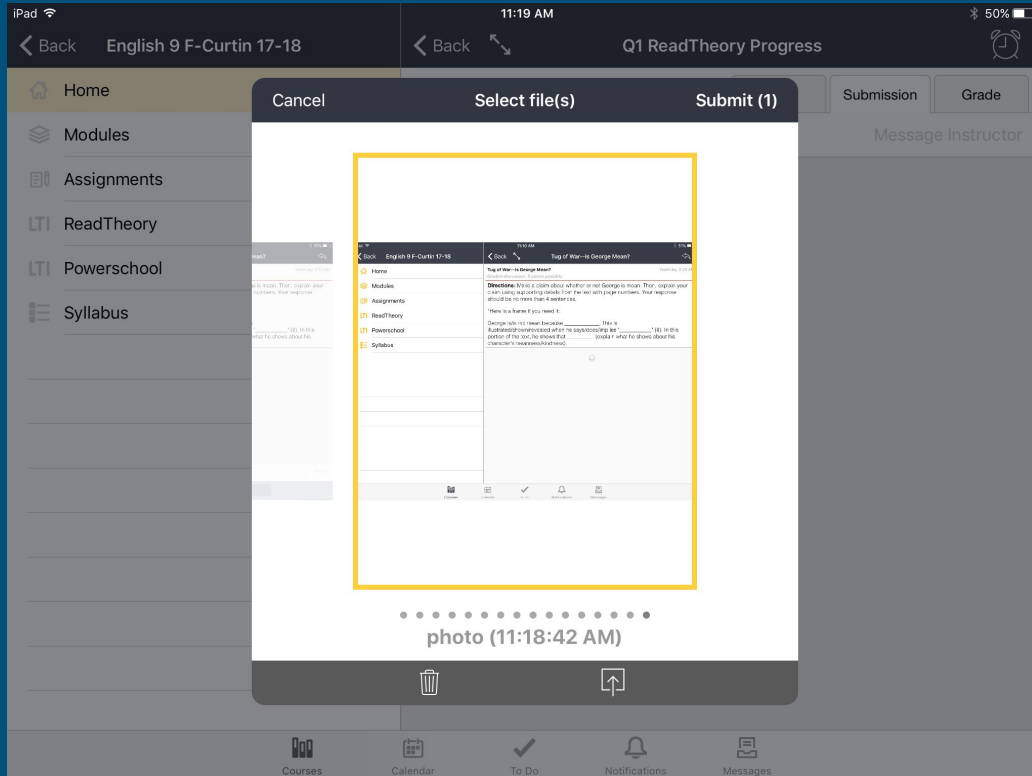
iPad 11:19 AM 50%

Back English 9 F-Curtin 17-18

Back Q1 ReadTheory Progress

Home

Modules

Assignments

ReadTheory

Powerschool

Syllabus

Submission Grade

Message Instructor

Cancel Select file(s) Submit (1)

Back English 9 F-Curtin 17-18

Back Tug of War--Is George Mean?

Home

Modules

Assignments

ReadTheory

Powerschool

Syllabus

Tug of War--Is George Mean?

Directions: Make a claim about whether or not George is mean. Then, explain your claim using supporting details from the text with page numbers. Your response should be no more than 4 sentences.

*Here is a frame if you need it:

George is/is not mean because ________. This is illustrated/shown/revealed when he says/does/implies "________" (#). In this portion of the text, he shows that ________ (explain what he shows about his character's meanness/kindness).

photo (11:18:42 AM)

Courses Calendar To Do Notifications Messages